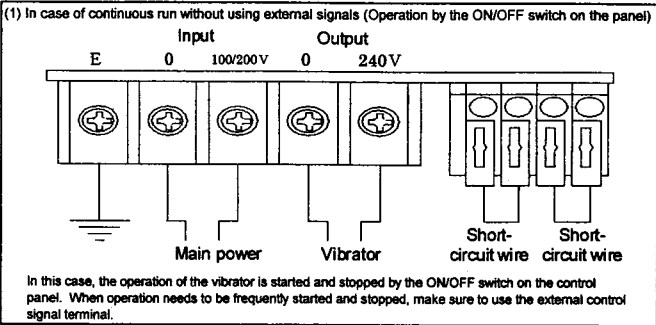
(1) In case of continuous run without using external signals (Operation by the ON/OFF switch on the panel)

Input

Output

E

0

100/200V

0

240V

Main power

Vibrator

Short-circuit wire

Short-circuit wire

In this case, the operation of the vibrator is started and stopped by the ON/OFF switch on the control panel. When operation needs to be frequently started and stopped, make sure to use the external control signal terminal.